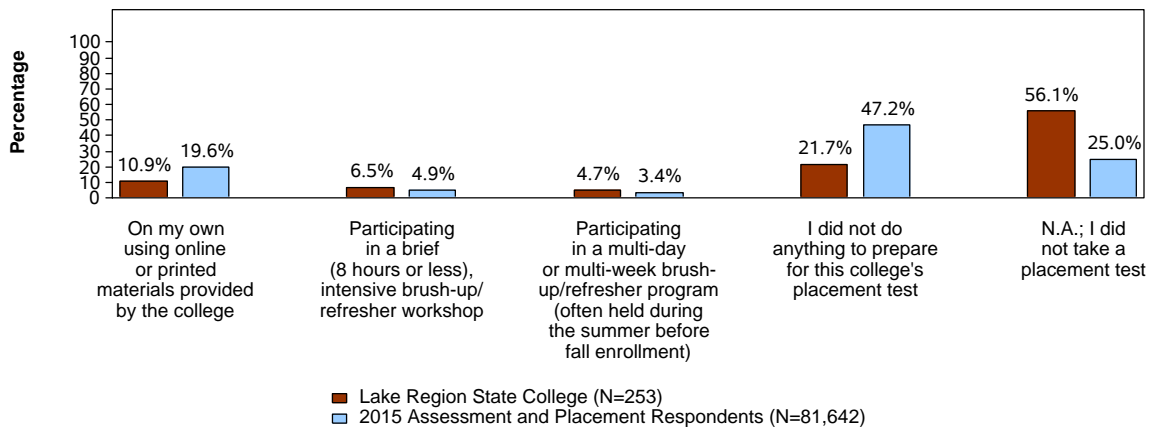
Percentage

100
90
80
70
60
50
40
30
20
10
0

10.9%
19.6%
6.5%
4.9%
4.7%
3.4%
21.7%
47.2%
56.1%
25.0%

On my own using online or printed materials provided by the college

Participating in a brief (8 hours or less), intensive brush-up/ refresher workshop

Participating in a multi-day or multi-week brush-up/refresher program (often held during the summer before fall enrollment)

I did not do anything to prepare for this college's placement test

N.A.; I did not take a placement test

Lake Region State College (N=253)
2015 Assessment and Placement Respondents (N=81,642)